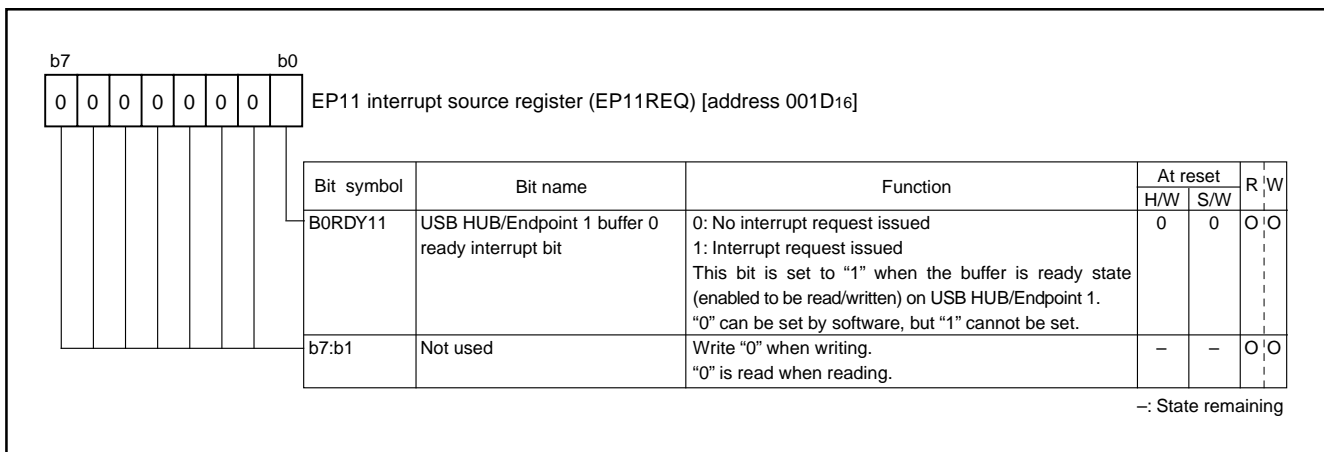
b7 b0

0 0 0 0 0 0 0

EP11 interrupt source register (EP11REQ) [address 001D$_{16}$]

| Bit symbol | Bit name | Function | At reset H/W | At reset S/W | R | W |
|---|---|---|---|---|---|---|
| B0RDY11 | USB HUB/Endpoint 1 buffer 0 ready interrupt bit | 0: No interrupt request issued<br>1: Interrupt request issued<br>This bit is set to “1” when the buffer is ready state (enabled to be read/written) on USB HUB/Endpoint 1.<br>“0” can be set by software, but “1” cannot be set. | 0 | 0 | O | O |
| b7:b1 | Not used | Write “0” when writing.<br>“0” is read when reading. | – | – | O | O |

–: State remaining